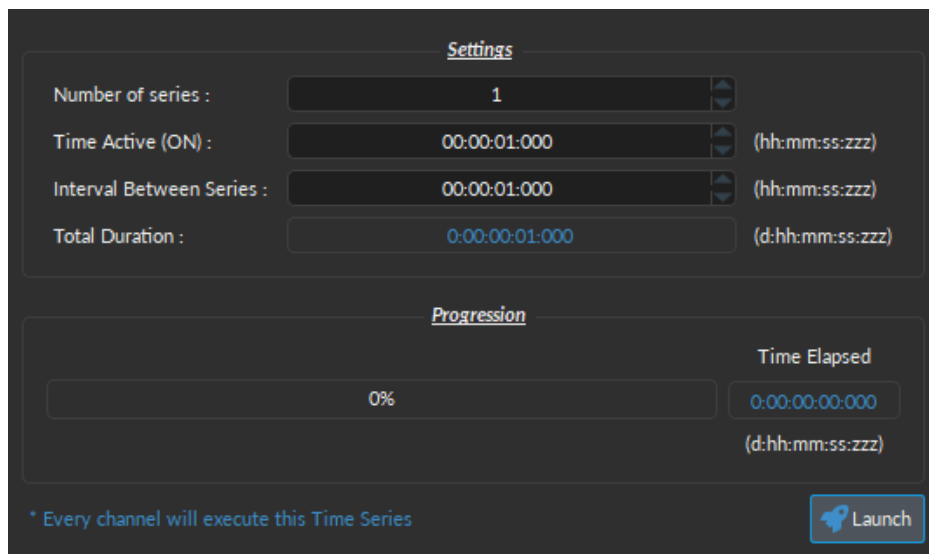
Settings

Number of series : 1

Time Active (ON) : 00:00:01:000 (hh:mm:ss:zzz)

Interval Between Series : 00:00:01:000 (hh:mm:ss:zzz)

Total Duration : 0:00:00:01:000 (d:hh:mm:ss:zzz)

Progression

Time Elapsed

0%

0:00:00:00:000

(d:hh:mm:ss:zzz)

* Every channel will execute this Time Series

Launch